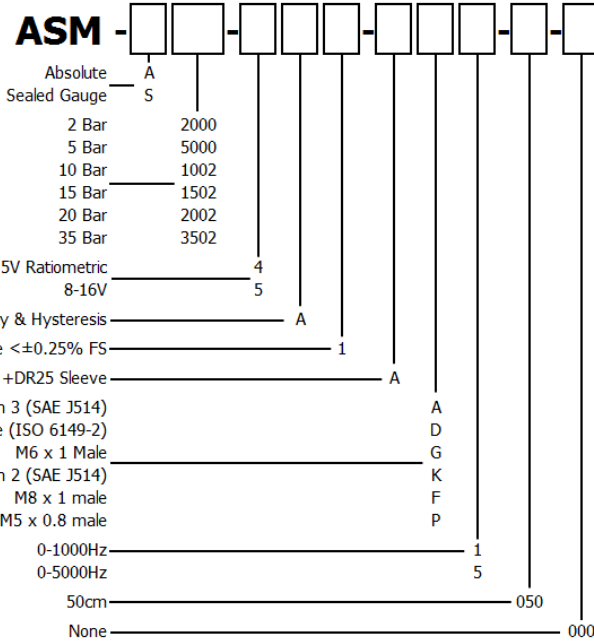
ASM - [ ] [ ] - [ ] [ ] - [ ] - [ ] [ ] - [ ] - [ ] - [ ]

Absolute A
Sealed Gauge S

2 Bar 2000
5 Bar 5000
10 Bar 1002
15 Bar 1502
20 Bar 2002
35 Bar 3502

5V Ratiometric 4
8-16V 5

y & Hysteresis A

e <±0.25% FS 1

+DR25 Sleeve A

n 3 (SAE J514) A
e (ISO 6149-2) D
M6 x 1 Male G
n 2 (SAE J514) K
M8 x 1 male F
M5 x 0.8 male P

0-1000Hz 1
0-5000Hz 5

50cm 050

None 000